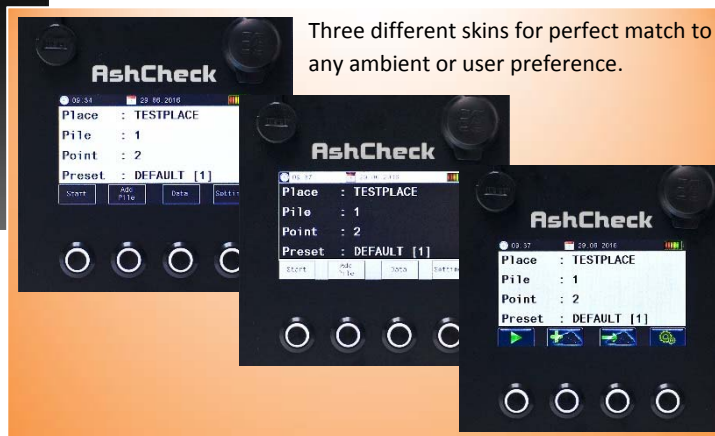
Three different skins for perfect match to any ambient or user preference.

AshCheck

09:34 29.08.2016

Place : TESTPLACE

Pile : 1

Point : 2

Preset : DEFAULT [1]

Start Add Pile Data Settin

AshCheck

09:37 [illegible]

Place : TESTPLACE

Pile : 1

Point : 2

Preset : DEFAULT [1]

Start Add Pile Data Settin

AshCheck

09:37 29.08.2016

Place : TESTPLACE

Pile : 1

Point : 2

Preset : DEFAULT [1]